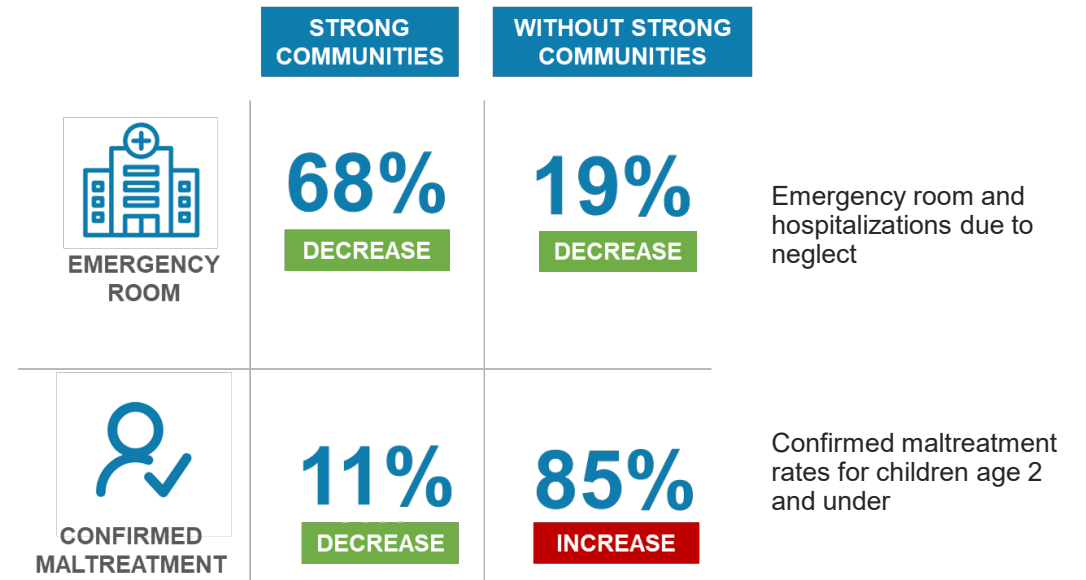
|  | STRONG COMMUNITIES | WITHOUT STRONG COMMUNITIES |  |
|---|---|---|---|
| EMERGENCY ROOM | 68% DECREASE | 19% DECREASE | Emergency room and hospitalizations due to neglect |
| CONFIRMED MALTREATMENT | 11% DECREASE | 85% INCREASE | Confirmed maltreatment rates for children age 2 and under |